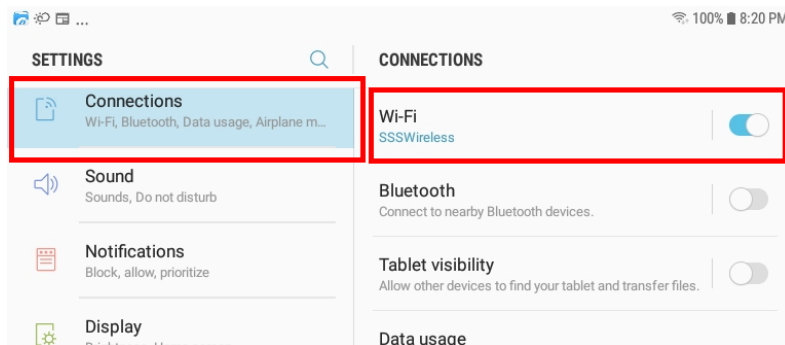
...
100% 8:20 PM

SETTINGS

Connections
Wi-Fi, Bluetooth, Data usage, Airplane m...

Sound
Sounds, Do not disturb

Notifications
Block, allow, prioritize

Display
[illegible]

CONNECTIONS

Wi-Fi
SSSWireless

Bluetooth
Connect to nearby Bluetooth devices.

Tablet visibility
Allow other devices to find your tablet and transfer files.

Data usage